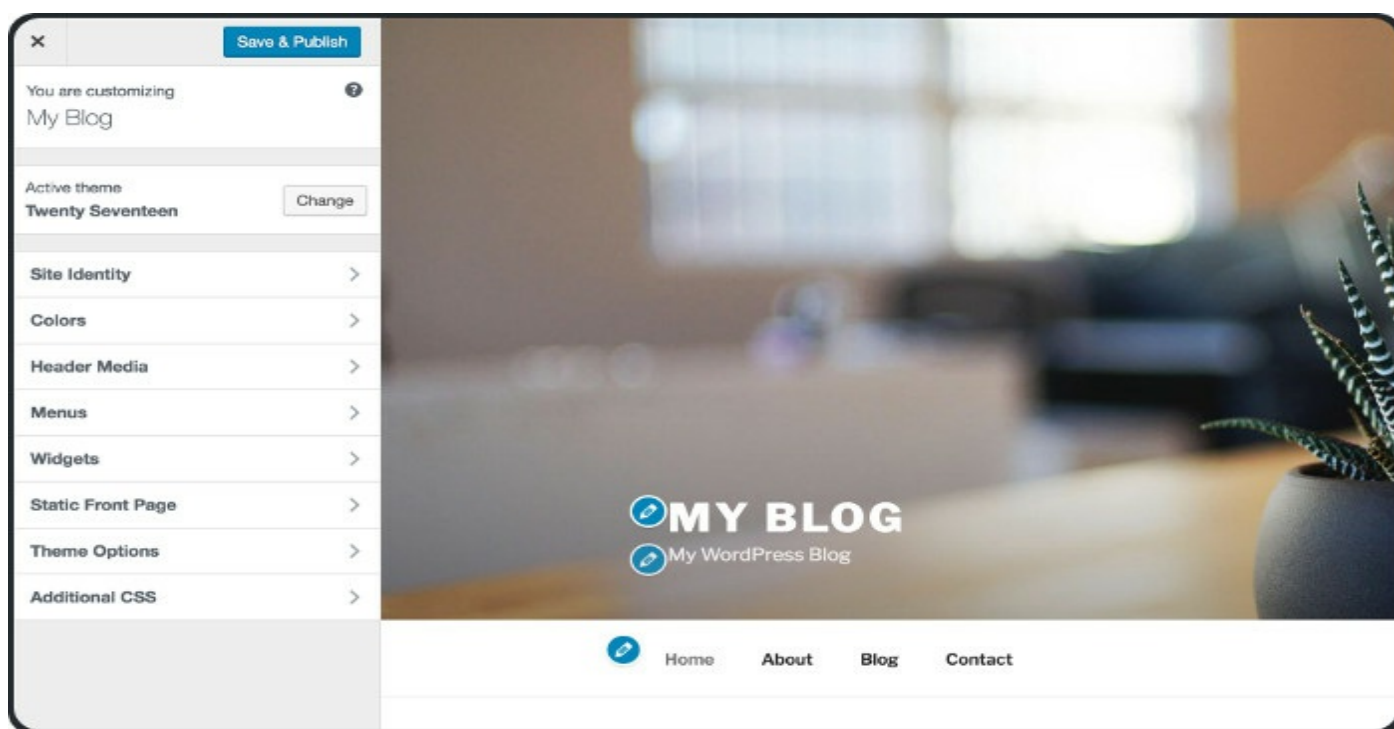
×
Save & Publish

You are customizing
My Blog

Active theme
Twenty Seventeen
Change

Site Identity
Colors
Header Media
Menus
Widgets
Static Front Page
Theme Options
Additional CSS

MY BLOG
My WordPress Blog

Home
About
Blog
Contact